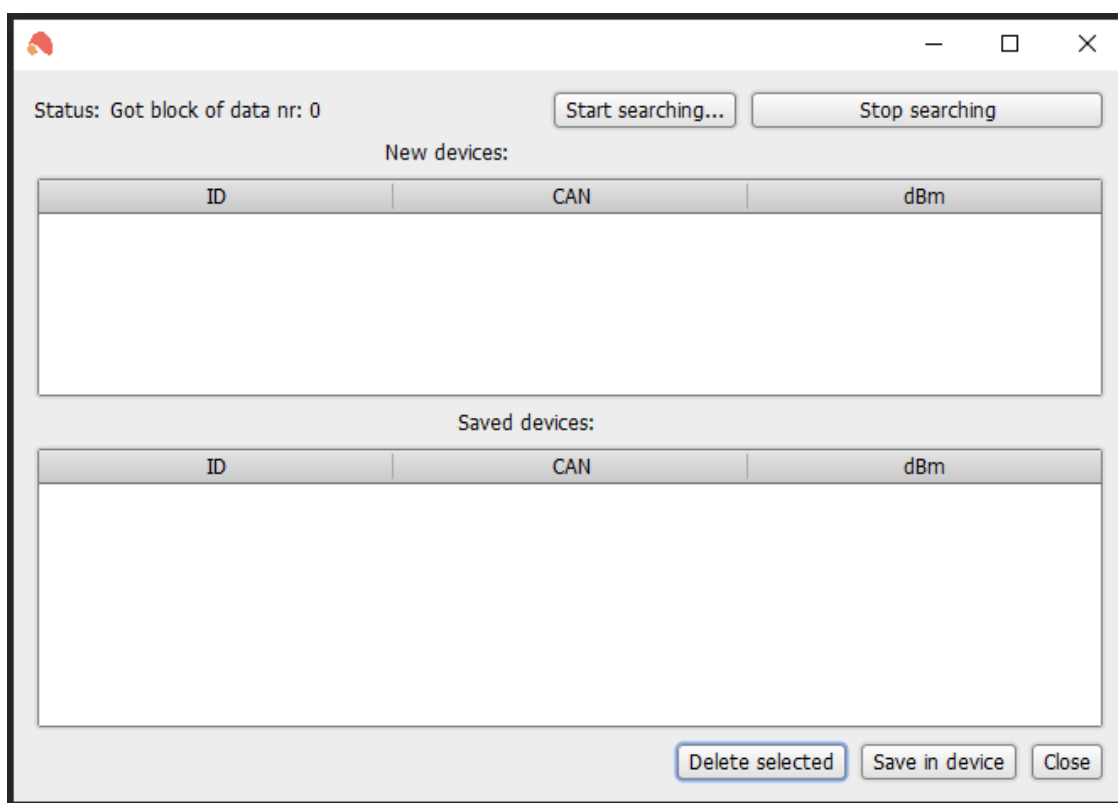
Status: Got block of data nr: 0

Start searching...

Stop searching

New devices:

| ID | CAN | dBm |
|---|---|---|

Saved devices:

| ID | CAN | dBm |
|---|---|---|

Delete selected

Save in device

Close